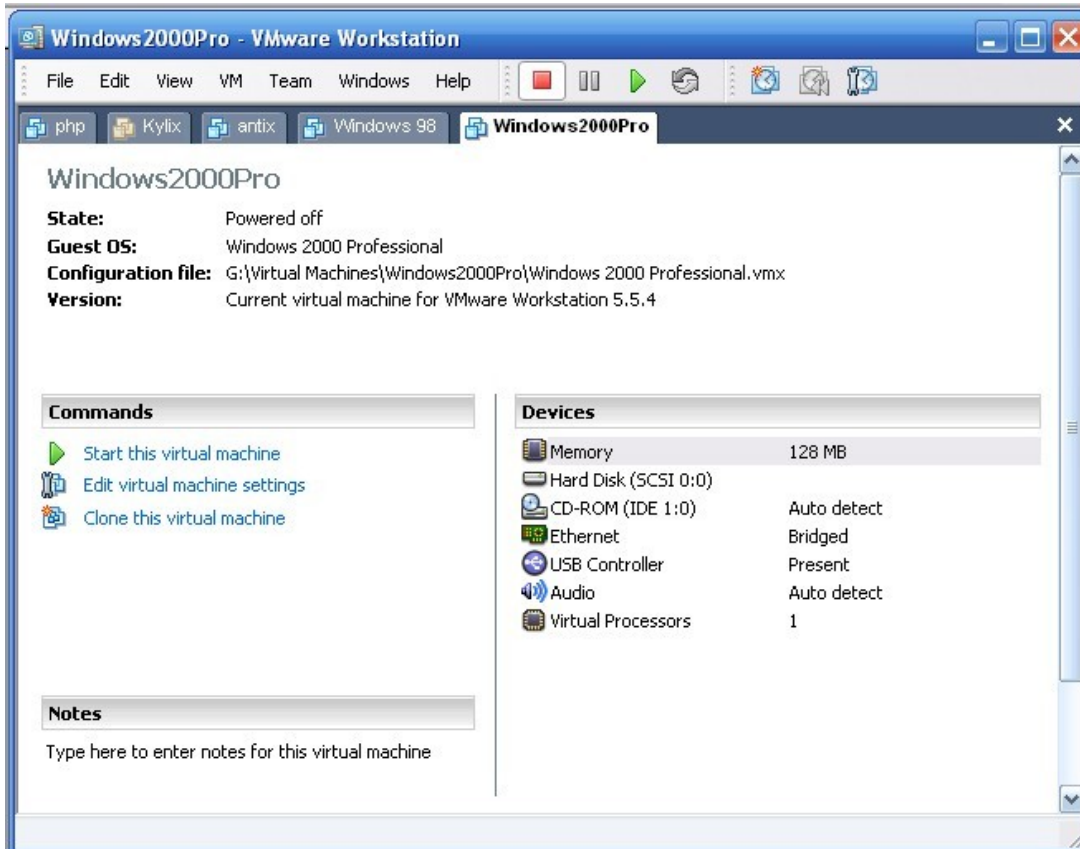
Windows2000Pro - VMware Workstation

File Edit View VM Team Windows Help

php Kylix antix Windows 98 Windows2000Pro

Windows2000Pro

| | |
|---|---|
| State: | Powered off |
| Guest OS: | Windows 2000 Professional |
| Configuration file: | G:\Virtual Machines\Windows2000Pro\Windows 2000 Professional.vmx |
| Version: | Current virtual machine for VMware Workstation 5.5.4 |

Commands

Start this virtual machine
Edit virtual machine settings
Clone this virtual machine

Devices

| | |
|---|---|
| Memory | 128 MB |
| Hard Disk (SCSI 0:0) | |
| CD-ROM (IDE 1:0) | Auto detect |
| Ethernet | Bridged |
| USB Controller | Present |
| Audio | Auto detect |
| Virtual Processors | 1 |

Notes

Type here to enter notes for this virtual machine